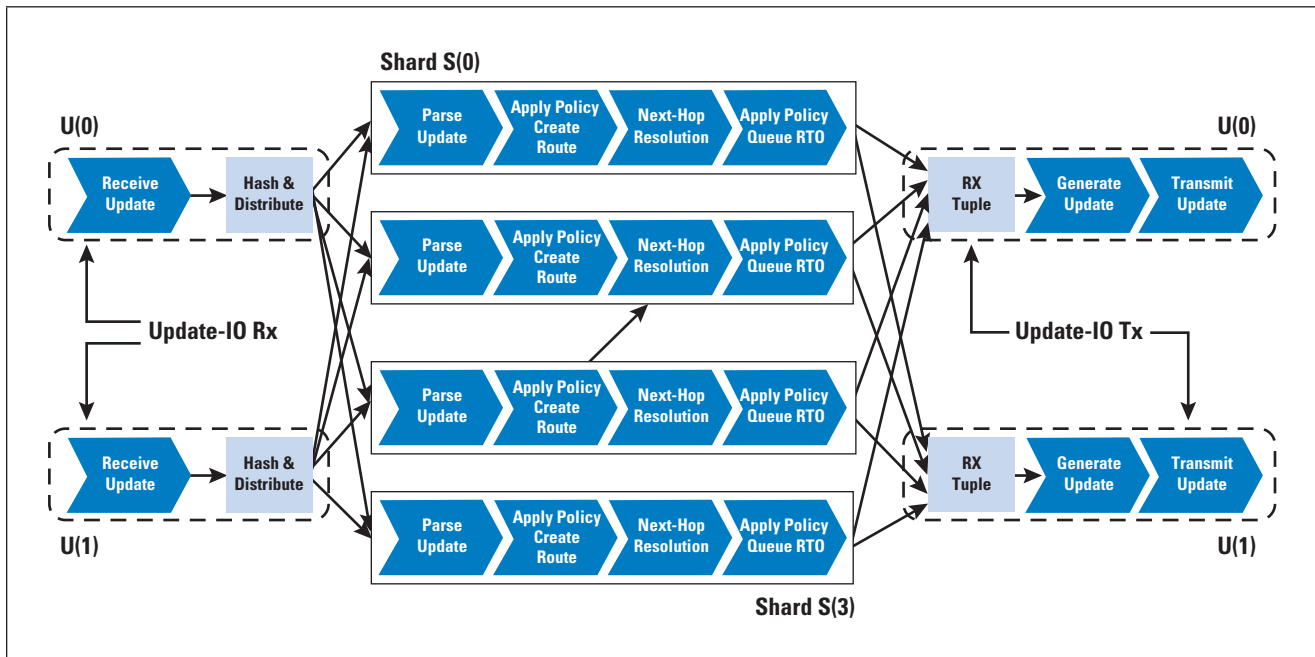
Shard S(0)

U(0)

Receive Update

Hash & Distribute

Parse Update

Apply Policy Create Route

Next-Hop Resolution

Apply Policy Queue RTO

U(0)

RX Tuple

Generate Update

Transmit Update

Parse Update

Apply Policy Create Route

Next-Hop Resolution

Apply Policy Queue RTO

Update-IO Rx

Update-IO Tx

Parse Update

Apply Policy Create Route

Next-Hop Resolution

Apply Policy Queue RTO

Receive Update

Hash & Distribute

RX Tuple

Generate Update

Transmit Update

Parse Update

Apply Policy Create Route

Next-Hop Resolution

Apply Policy Queue RTO

U(1)

U(1)

Shard S(3)